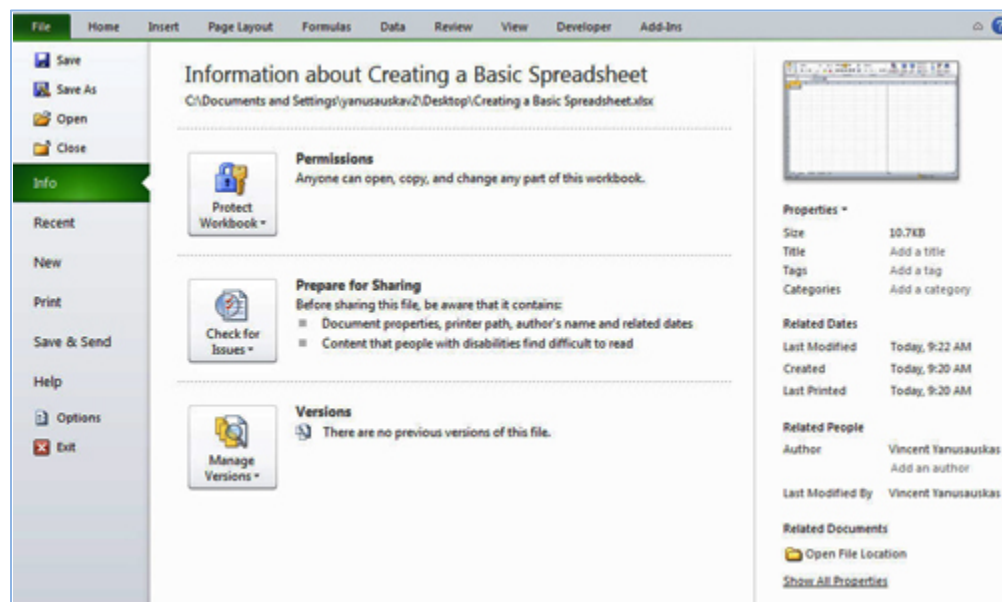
File Home Insert Page Layout Formulas Data Review View Developer Add-Ins

Save
Save As
Open
Close
Info
Recent
New
Print
Save & Send
Help
Options
Exit

Information about Creating a Basic Spreadsheet
C:\Documents and Settings\yanusauskav2\Desktop\Creating a Basic Spreadsheet.xlsx

Protect Workbook ▾

Permissions
Anyone can open, copy, and change any part of this workbook.

Check for Issues ▾

Prepare for Sharing
Before sharing this file, be aware that it contains:
Document properties, printer path, author's name and related dates
Content that people with disabilities find difficult to read

Manage Versions ▾

Versions
There are no previous versions of this file.

Properties ▾

| | |
|---|---|
| Size | 10.7KB |
| Title | Add a title |
| Tags | Add a tag |
| Categories | Add a category |

Related Dates

| | |
|---|---|
| Last Modified | Today, 9:22 AM |
| Created | Today, 9:20 AM |
| Last Printed | Today, 9:20 AM |

Related People

| | |
|---|---|
| Author | Vincent Yanusauskas |
| | Add an author |
| Last Modified By | Vincent Yanusauskas |

Related Documents
Open File Location
Show All Properties